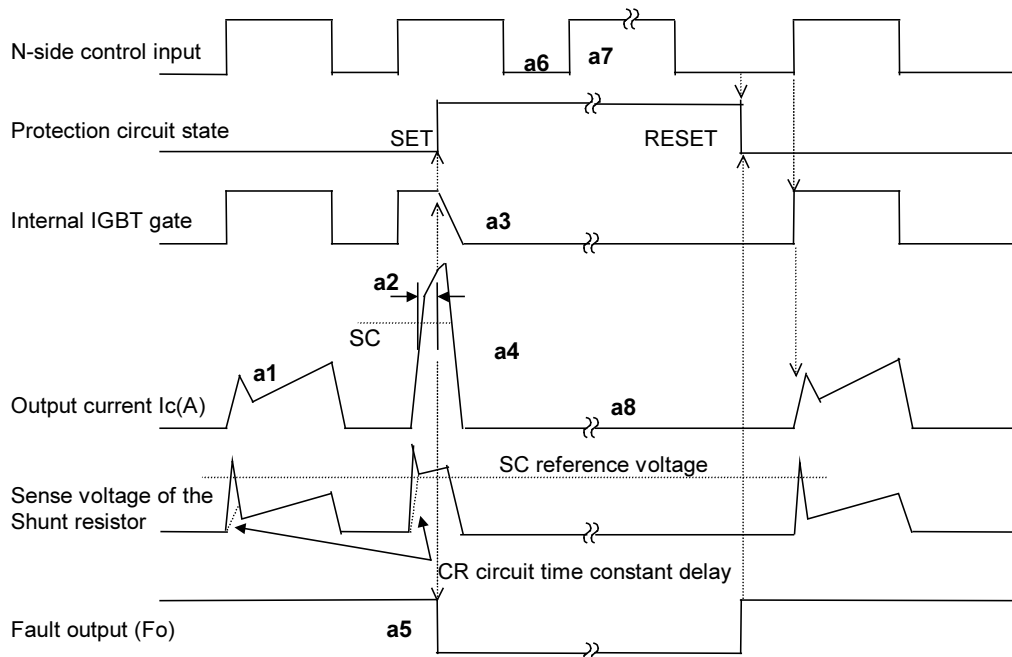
N-side control input

a6

a7

Protection circuit state

SET

RESET

Internal IGBT gate

a3

a2

SC

a4

a1

Output current Ic(A)

a8

SC reference voltage

Sense voltage of the Shunt resistor

CR circuit time constant delay

Fault output (Fo)

a5